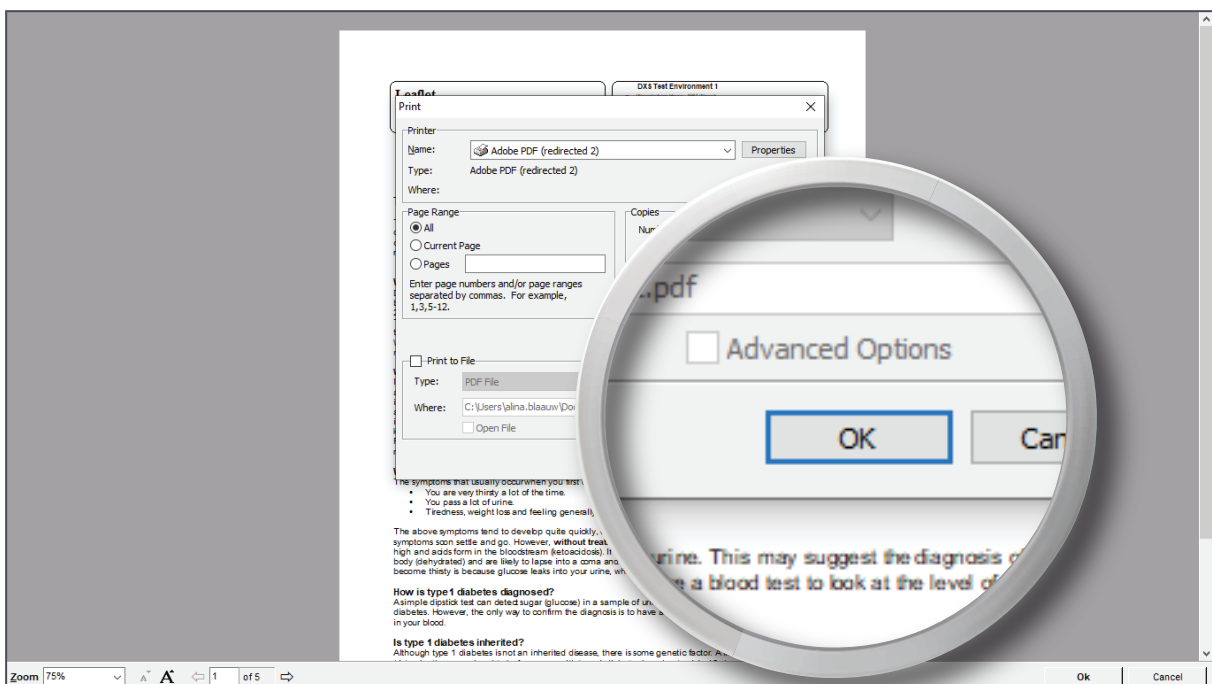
Leaflet

DXS Test Environment 1

Print

Printer

Name: Adobe PDF (redirected 2)

Properties

Type: Adobe PDF (redirected 2)

Where:

Page Range

All

Current Page

Pages

Enter page numbers and/or page ranges separated by commas. For example, 1,3,5-12.

Copies

Nu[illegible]

Print to File

Type: PDF File

Where: C:\Users\alina.blaauw\Do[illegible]

Open File

.pdf

Advanced Options

OK

Can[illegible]

The symptoms that usually occur when you first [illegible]

- You are very thirsty a lot of the time.
- You pass a lot of urine.
- Tiredness, weight loss and feeling generally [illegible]

The above symptoms tend to develop quite quickly, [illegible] symptoms soon settle and go. However, without treat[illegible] high and acids form in the bloodstream (ketoacidosis). I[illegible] body (dehydrated) and are likely to lapse into a coma and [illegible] become thirsty is because glucose leaks into your urine, wh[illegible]

urine. This may suggest the diagnosis o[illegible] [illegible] a blood test to look at the level of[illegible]

How is type 1 diabetes diagnosed?

A simple dipstick test can detect sugar (glucose) in a sample of ur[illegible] diabetes. However, the only way to confirm the diagnosis is to have s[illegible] in your blood.

Is type 1 diabetes inherited?

Although type 1 diabetes is not an inherited disease, there is some genetic factor. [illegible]

Zoom 75%

1 of 5

Ok

Cancel